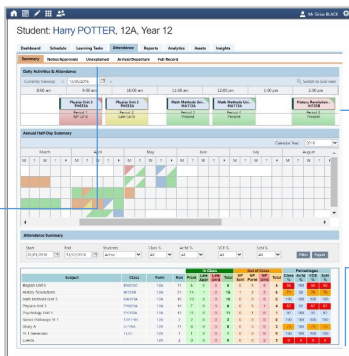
Mr Shas BLACK

Student: Harry POTTER, 12A, Year 12

Dashboard Schedule Learning Tasks Attendance Reports Analytics Assets Insights

Summary Notes/Approvals Unexplained Arrivals/Departure Full Record

Daily Activities & Attendance

8:00 am 9:00 am 10:00 am 11:00 am 12:00 pm 1:00 pm 2:00 pm

Physics Unit 3
Period 1

Physics Unit 3
Period 2

Math Methods Uni...
Period 3

Math Methods Uni...
Period 4

History Revolution...
Period 5

Annual Half-Day Summary

Calendar Year: 2018

March April May June July August

Attendance Summary

Start End Students Class % Arrive % VCE % Sent %

| Subject | Class | Room | Run | | | | | | | | | | | | | |
|---|---|---|---|---|---|---|---|---|---|---|---|---|---|---|---|---|
| English Unit 3 | | | | | | | | | | | | | | | | |
| History Revolutions | | | | | | | | | | | | | | | | |
| Math Methods Unit 3 | | | | | | | | | | | | | | | | |
| Physics Unit 3 | | | | | | | | | | | | | | | | |
| Psychology Unit 3 | | | | | | | | | | | | | | | | |
| Senior Pathways Yr 1 | | | | | | | | | | | | | | | | |
| Study A | | | | | | | | | | | | | | | | |
| Yr 1 Generalist | | | | | | | | | | | | | | | | |
| Events | | | | | | | | | | | | | | | | |